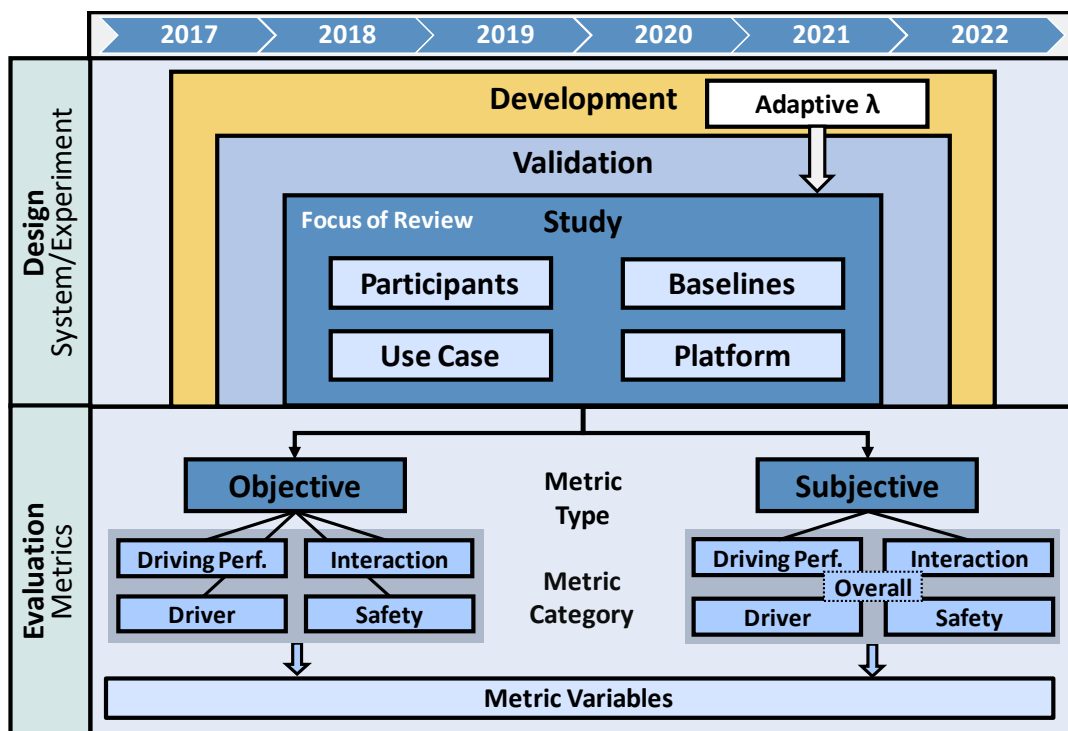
2017 2018 2019 2020 2021 2022

Design
System/Experiment

Development

Adaptive λ

Validation

Focus of Review

Study

Participants

Baselines

Use Case

Platform

Evaluation
Metrics

Objective

Metric Type

Subjective

Driving Perf.

Interaction

Metric Category

Driving Perf.

Interaction

Overall

Driver

Safety

Driver

Safety

Metric Variables